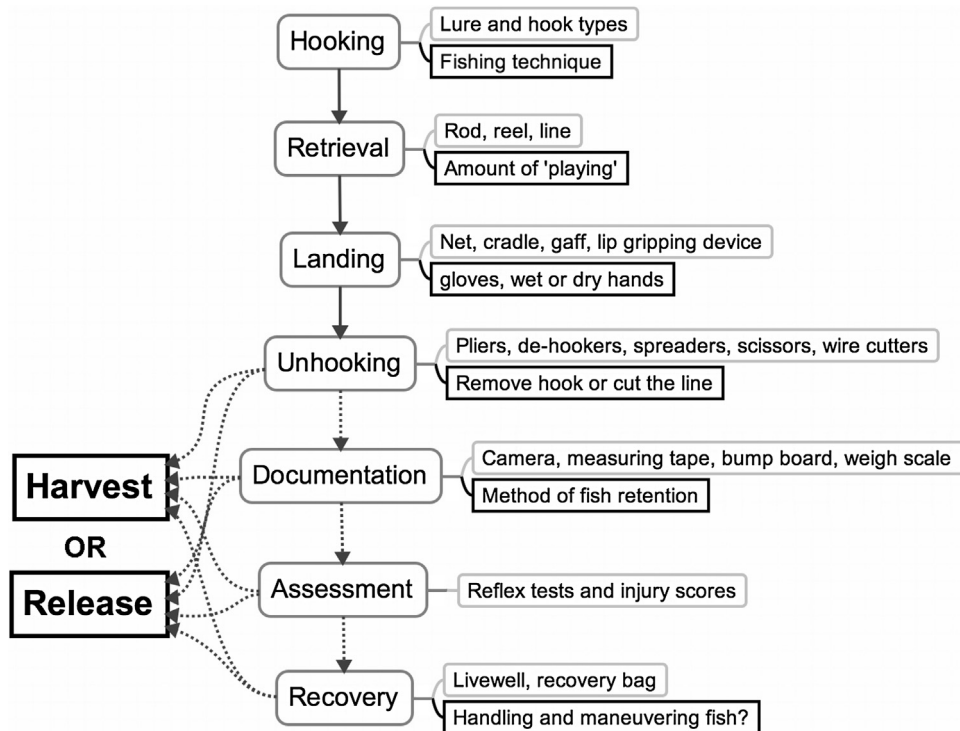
Hooking
Lure and hook types
Fishing technique

Retrieval
Rod, reel, line
Amount of 'playing'

Landing
Net, cradle, gaff, lip gripping device
gloves, wet or dry hands

Unhooking
Pliers, de-hookers, spreaders, scissors, wire cutters
Remove hook or cut the line

Documentation
Camera, measuring tape, bump board, weigh scale
Method of fish retention

Assessment
Reflex tests and injury scores

Recovery
Livewell, recovery bag
Handling and maneuvering fish?

Harvest
OR
Release